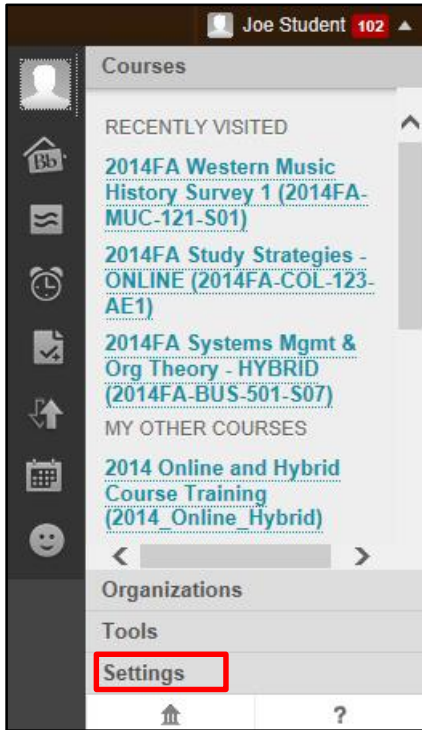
Joe Student 102

Courses

RECENTLY VISITED

2014FA Western Music History Survey 1 (2014FA-MUC-121-S01)

2014FA Study Strategies - ONLINE (2014FA-COL-123-AE1)

2014FA Systems Mgmt & Org Theory - HYBRID (2014FA-BUS-501-S07)

MY OTHER COURSES

2014 Online and Hybrid Course Training (2014_Online_Hybrid)

Organizations

Tools

Settings

?